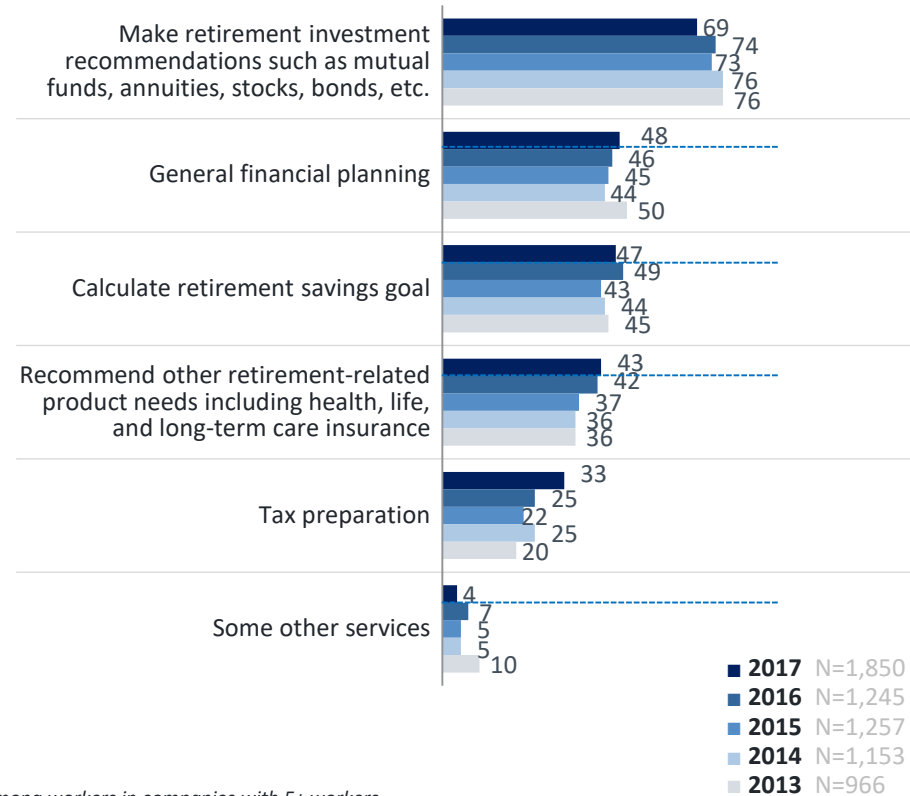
Make retirement investment recommendations such as mutual funds, annuities, stocks, bonds, etc.
69
74
73
76
76

General financial planning
48
46
45
44
50

Calculate retirement savings goal
47
49
43
44
45

Recommend other retirement-related product needs including health, life, and long-term care insurance
43
42
37
36
36

Tax preparation
33
25
22
25
20

Some other services
4
7
5
5
10

2017 N=1,850
2016 N=1,245
2015 N=1,257
2014 N=1,153
2013 N=966

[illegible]mong workers in companies with 5+ workers